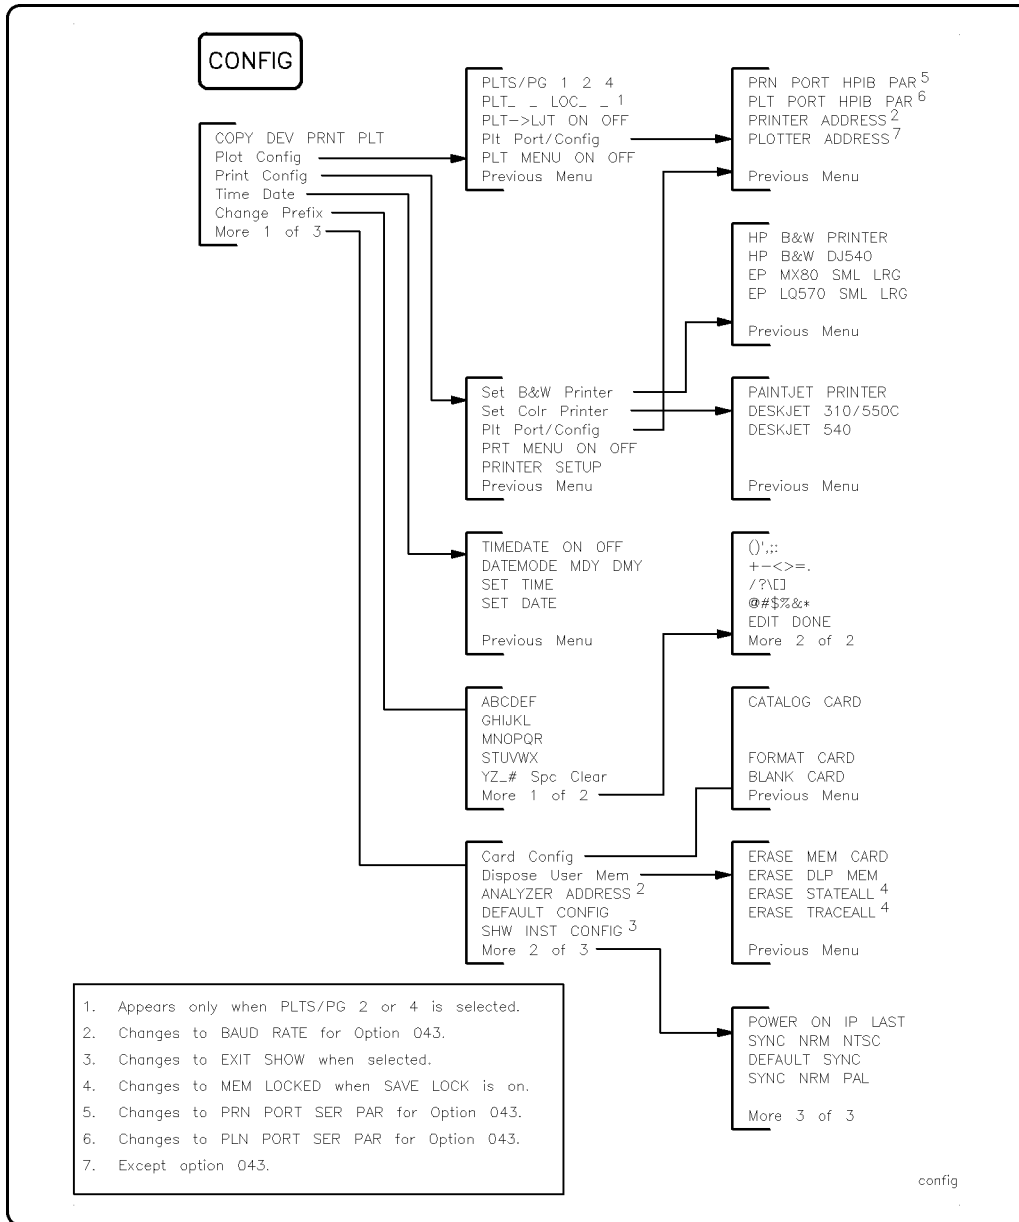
CONFIG

COPY DEV PRNT PLT
Plot Config
Print Config
Time Date
Change Prefix
More 1 of 3

PLTS/PG 1 2 4
PLT_ _ LOC_ _ $^1$
PLT->LJT ON OFF
Plt Port/Config
PLT MENU ON OFF
Previous Menu

PRN PORT HPIB PAR $^5$
PLT PORT HPIB PAR $^6$
PRINTER ADDRESS $^2$
PLOTTER ADDRESS $^7$

Previous Menu

HP B&W PRINTER
HP B&W DJ540
EP MX80 SML LRG
EP LQ570 SML LRG

Previous Menu

Set B&W Printer
Set Colr Printer
Plt Port/Config
PRT MENU ON OFF
PRINTER SETUP
Previous Menu

PAINTJET PRINTER
DESKJET 310/550C
DESKJET 540

Previous Menu

TIMEDATE ON OFF
DATEMODE MDY DMY
SET TIME
SET DATE

Previous Menu

()',;:
+-<>=.
/?\[]
@#$%&*
EDIT DONE
More 2 of 2

ABCDEF
GHIJKL
MNOPQR
STUVWX
YZ_# Spc Clear
More 1 of 2

CATALOG CARD

FORMAT CARD
BLANK CARD
Previous Menu

Card Config
Dispose User Mem
ANALYZER ADDRESS $^2$
DEFAULT CONFIG
SHW INST CONFIG $^3$
More 2 of 3

ERASE MEM CARD
ERASE DLP MEM
ERASE STATEALL $^4$
ERASE TRACEALL $^4$

Previous Menu

1. Appears only when PLTS/PG 2 or 4 is selected.
2. Changes to BAUD RATE for Option 043.
3. Changes to EXIT SHOW when selected.
4. Changes to MEM LOCKED when SAVE LOCK is on.
5. Changes to PRN PORT SER PAR for Option 043.
6. Changes to PLN PORT SER PAR for Option 043.
7. Except option 043.

POWER ON IP LAST
SYNC NRM NTSC
DEFAULT SYNC
SYNC NRM PAL

More 3 of 3

config